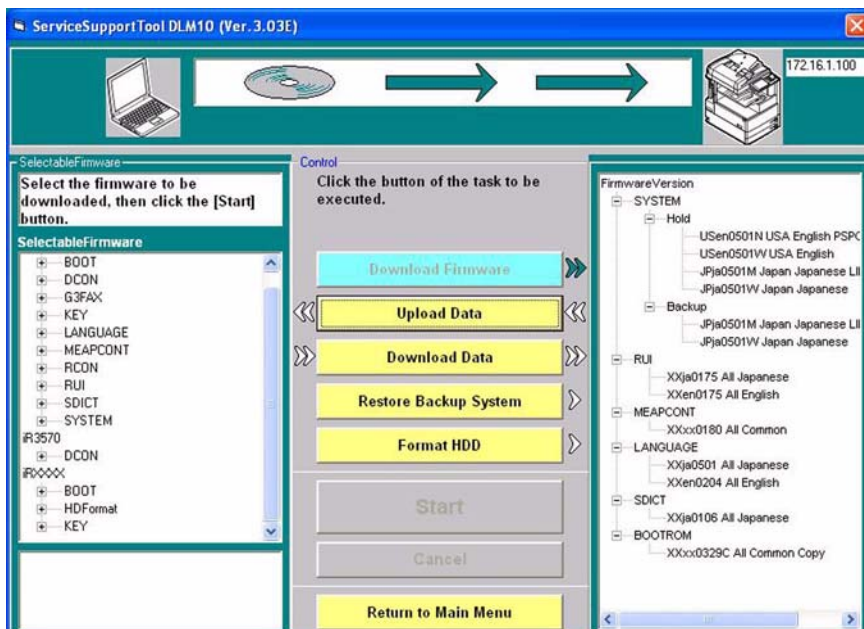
ServiceSupportTool DLM10 (Ver.3.03E)

172.16.1.100

SelectableFirmware

Select the firmware to be downloaded, then click the [Start] button.

SelectableFirmware
BOOT
DCON
G3FAX
KEY
LANGUAGE
MEAPCONT
RCON
RUI
SDICT
SYSTEM
iR3570
DCON
iRXXXX
BOOT
HDFormat
KEY

Control

Click the button of the task to be executed.

Download Firmware

Upload Data

Download Data

Restore Backup System

Format HDD

Start

Cancel

Return to Main Menu

FirmwareVersion
SYSTEM
Hold
USen0501N USA English PSPC
USen0501W USA English
JPja0501M Japan Japanese LII
JPja0501W Japan Japanese
Backup
JPja0501M Japan Japanese LII
JPja0501W Japan Japanese
RUI
XXja0175 All Japanese
XXen0175 All English
MEAPCONT
XXxx0180 All Common
LANGUAGE
XXja0501 All Japanese
XXen0204 All English
SDICT
XXja0106 All Japanese
BOOTROM
XXxx0329C All Common Copy